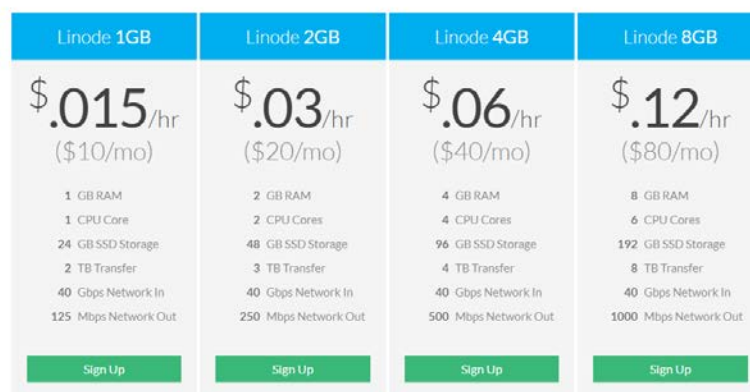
Linode 1GB

$.015/hr
($10/mo)

1 GB RAM
1 CPU Core
24 GB SSD Storage
2 TB Transfer
40 Gbps Network In
125 Mbps Network Out

Sign Up

Linode 2GB

$.03/hr
($20/mo)

2 GB RAM
2 CPU Cores
48 GB SSD Storage
3 TB Transfer
40 Gbps Network In
250 Mbps Network Out

Sign Up

Linode 4GB

$.06/hr
($40/mo)

4 GB RAM
4 CPU Cores
96 GB SSD Storage
4 TB Transfer
40 Gbps Network In
500 Mbps Network Out

Sign Up

Linode 8GB

$.12/hr
($80/mo)

8 GB RAM
6 CPU Cores
192 GB SSD Storage
8 TB Transfer
40 Gbps Network In
1000 Mbps Network Out

Sign Up